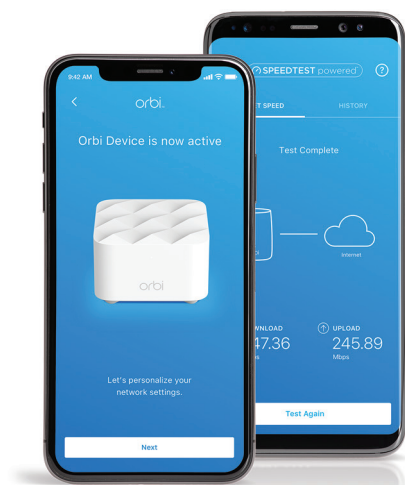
9:42 AM

orbi

Orbi Device is now active

orbi

Let's personalize your network settings.

Next

SPEEDTEST powered

?

T SPEED

HISTORY

Test Complete

Internet

WNLOAD

47.36

UPLOAD

245.89

Mbps

Test Again